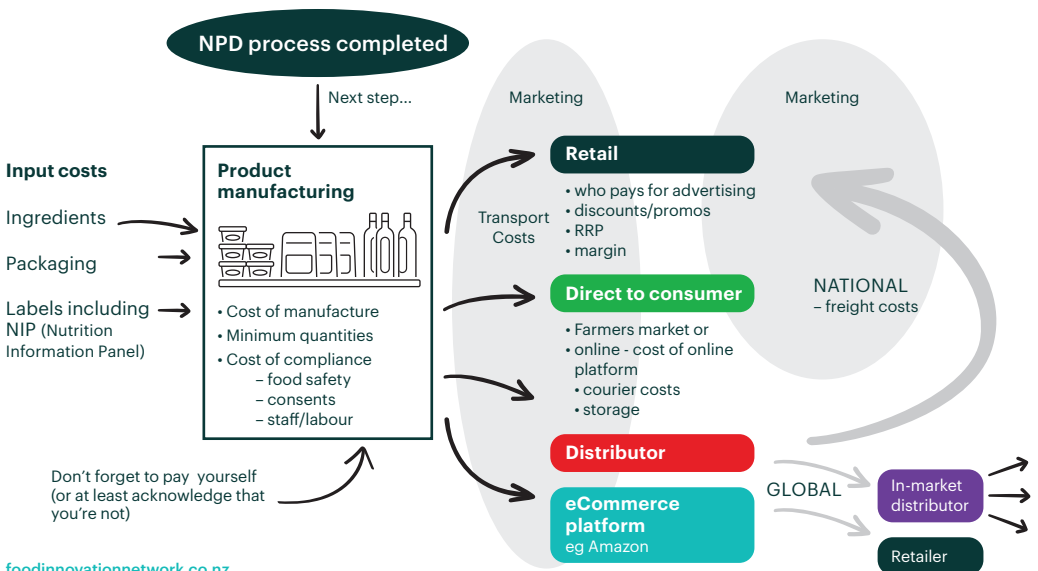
NPD process completed

Next step...

Marketing

Marketing

Input costs

Ingredients

Packaging

Labels including NIP (Nutrition Information Panel)

Product manufacturing

• Cost of manufacture
• Minimum quantities
• Cost of compliance
– food safety
– consents
– staff/labour

Transport Costs

Retail

• who pays for advertising
• discounts/promos
• RRP
• margin

Direct to consumer

• Farmers market or
• online - cost of online platform
• courier costs
• storage

Distributor

eCommerce platform
eg Amazon

NATIONAL
– freight costs

GLOBAL

In-market distributor

Retailer

Don't forget to pay yourself (or at least acknowledge that you're not)

foodinnovationnetwork.co.nz